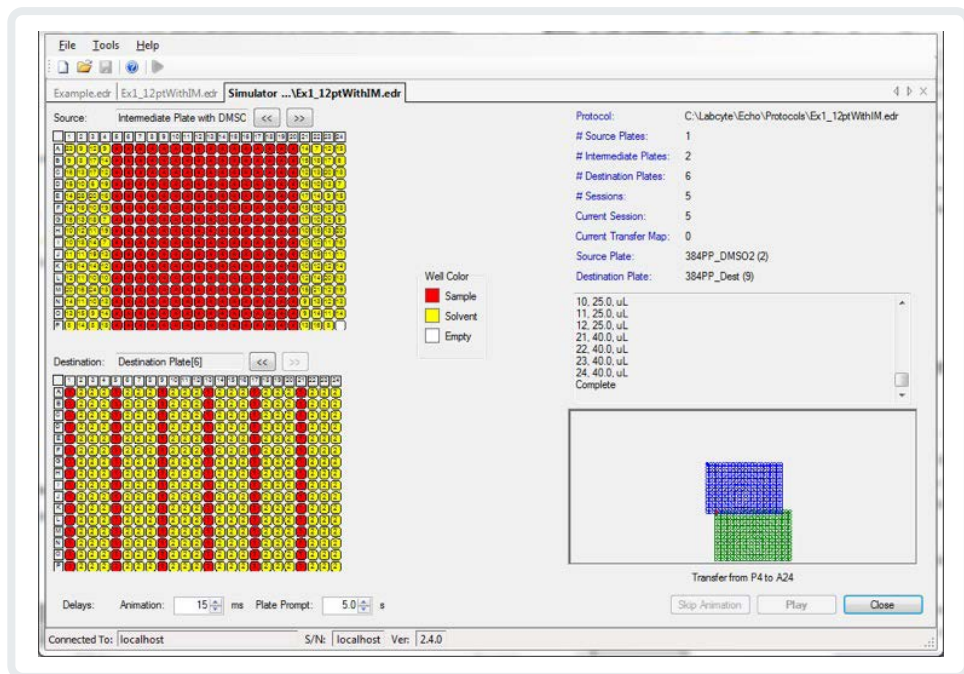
File Tools Help

Example.edr | Ex1_12ptWithIM.edr | Simulator ...\Ex1_12ptWithIM.edr

Source: Intermediate Plate with DMSC << >>

1 2 3 4 5 6 7 8 9 10 11 12 13 14 15 16 17 18 19 20 21 22 23 24

A B C D E F G H I J K L M N O P

Well Color
Sample
Solvent
Empty

Destination: Destination Plate[6] << >>

1 2 3 4 5 6 7 8 9 10 11 12 13 14 15 16 17 18 19 20 21 22 23 24

A B C D E F G H I J K L M N O P

Protocol: C:\Labcyte\Echo\Protocols\Ex1_12ptWithIM.edr
# Source Plates: 1
# Intermediate Plates: 2
# Destination Plates: 6
# Sessions: 5
Current Session: 5
Current Transfer Map: 0
Source Plate: 384PP_DMSO2 (2)
Destination Plate: 384PP_Dest (9)

10, 25.0, uL
11, 25.0, uL
12, 25.0, uL
21, 40.0, uL
22, 40.0, uL
23, 40.0, uL
24, 40.0, uL
Complete

Transfer from P4 to A24

Delays: Animation: 15 ms Plate Prompt: 5.0 s

Skip Animation Play Close

Connected To: localhost S/N: localhost Ver: 2.4.0